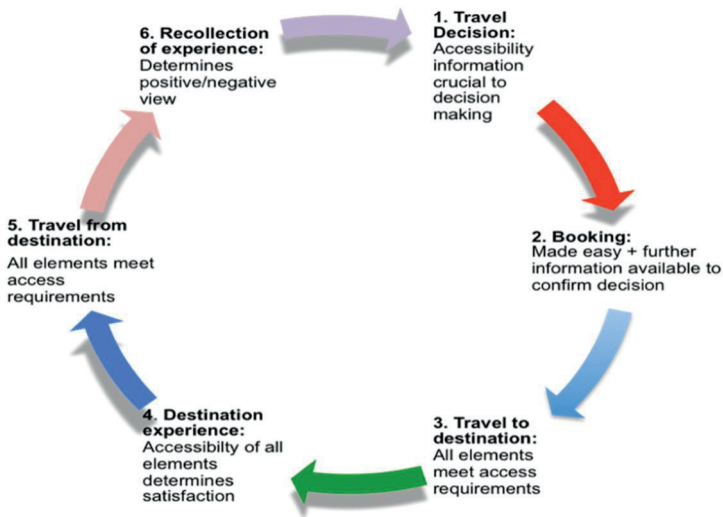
1. Travel Decision: Accessibility information crucial to decision making

2. Booking: Made easy + further information available to confirm decision

3. Travel to destination: All elements meet access requirements

4. Destination experience: Accessibilty of all elements determines satisfaction

5. Travel from destination: All elements meet access requirements

6. Recollection of experience: Determines positive/negative view